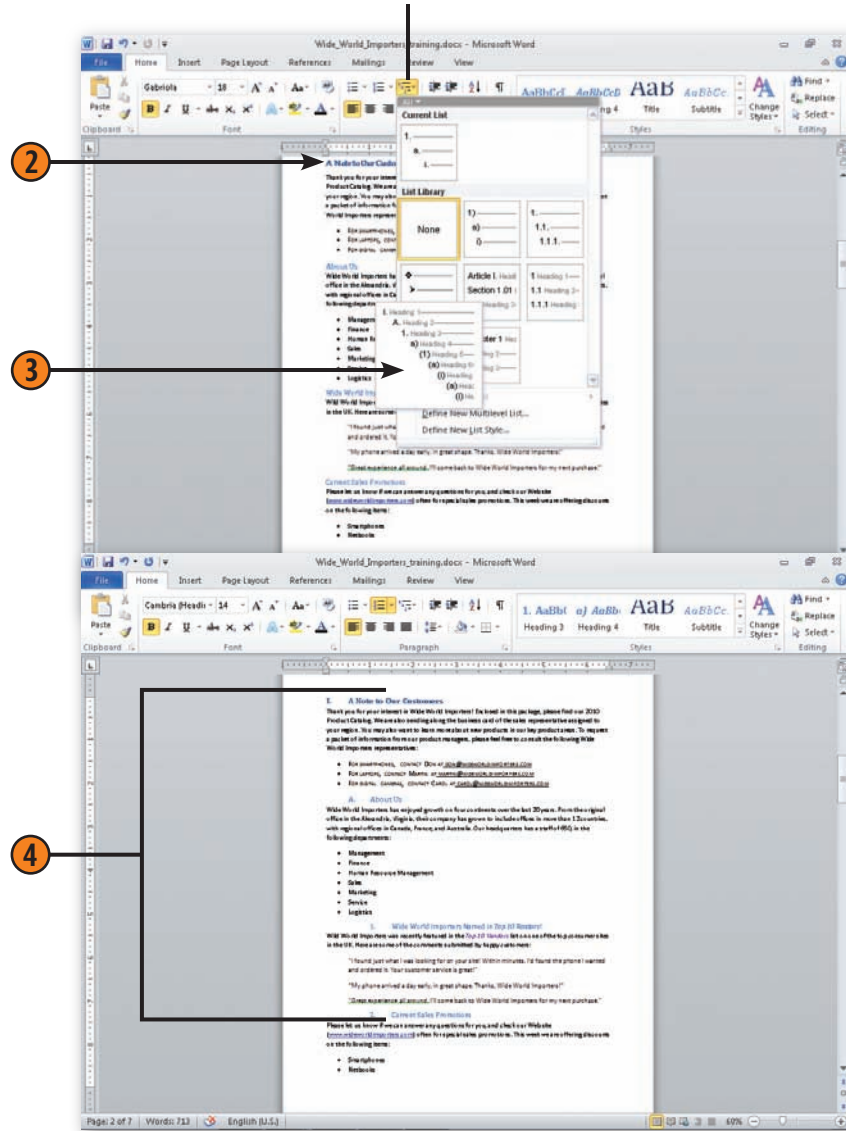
Wide_World_Importers_training.docx - Microsoft Word

File Home Insert Page Layout References Mailings Review View

Gabriola 18 A A Aa

Paste

Clipboard Font

Current List

1.
a.
i.

List Library

None

1)
a)
i)

1.
1.1.
1.1.1.

Article I. Head
Section 1.01

1 Heading 1
1.1 Heading 2
1.1.1 Heading

I. Heading 1
A. Heading 2
1. Heading 3
a) Heading 4
(1) Heading 5
(a) Heading 6
(i) Heading
(a) Head
(i) He

Define New Multilevel List...

Define New List Style...

AaBbCcI AaBbCcD AaB AaBbCc
Heading 4 Title Subtitle
Change Styles
Find
Replace
Select
Styles Editing

2

3

A Note to Our Customers

About Us

Current Sales Promotion

"My phone arrived a day early, in great shape. Thanks, Wide World Importers!"

"Great experience all around. I'll come back to Wide World Importers for my next purchase."

Please let us know if we can answer any questions for you, and check our Website for special sales promotions. This week we are offering discounts on the following items:

Smartphones
Netbooks

Wide_World_Importers_training.docx - Microsoft Word

File Home Insert Page Layout References Mailings Review View

Cambria (Headi 14 A A Aa

Paste

Clipboard Font Paragraph

1. AaBb( a) AaBb AaB AaBbCc
Heading 3 Heading 4 Title Subtitle
Change Styles
Find
Replace
Select
Styles Editing

4

I. A Note to Our Customers

Thank you for your interest in Wide World Importers! Enclosed in this package, please find our 2010 Product Catalog. We are also sending along the business card of the sales representative assigned to your region. You may also want to learn more about new products in our key product areas. To request a packet of information from our product managers, please feel free to consult the following Wide World Importers representatives:

For smartphones, contact Don at
For laptops, contact Martin at
For digital cameras, contact Carol at

A. About Us

Wide World Importers has enjoyed growth on four continents over the last 20 years. From the original office in the Alexandria, Virginia, the company has grown to include offices in more than 12 countries, with regional offices in Canada, France, and Australia. Our headquarters has a staff of 450 in the following departments:

Management
Finance
Human Resource Management
Sales
Marketing
Service
Logistics

1. Wide World Importers Named in Top 10 Vendors!

Wide World Importers was recently featured in the Top 10 Vendors list as one of the top consumer sites in the UK. Here are some of the comments submitted by happy customers:

"I found just what I was looking for on your site! Within minutes, I'd found the phone I wanted and ordered it. Your customer service is great!"

"My phone arrived a day early, in great shape. Thanks, Wide World Importers!"

"Great experience all around. I'll come back to Wide World Importers for my next purchase."

2. Current Sales Promotion

Please let us know if we can answer any questions for you, and check our Website for special sales promotions. This week we are offering discounts on the following items:

Smartphones
Netbooks

Page: 2 of 7 Words: 713 English (U.S.) 60%